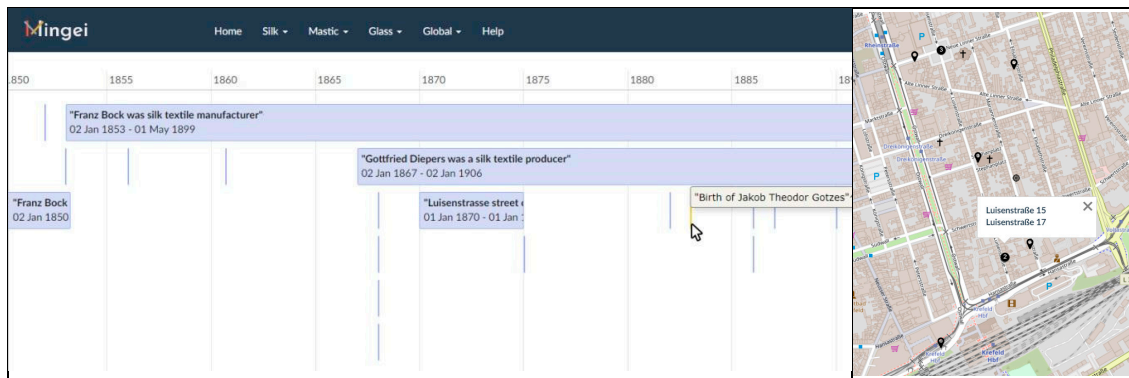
Mingei Home Silk ▾ Mastic ▾ Glass ▾ Global ▾ Help

850 1855 1860 1865 1870 1875 1880 1885 18

"Franz Bock was silk textile manufacturer"
02 Jan 1853 - 01 May 1899

"Gottfried Diepers was a silk textile producer"
02 Jan 1867 - 02 Jan 1906

"Franz Bock
02 Jan 1850

"Luisenstrasse street
01 Jan 1870 - 01 Jan

"Birth of Jakob Theodor Gotzes"

Rheinstraße
Alte Linner Straße
Dreikönigenstraße
Luisenstraße 15
Luisenstraße 17
Krefeld Hbf